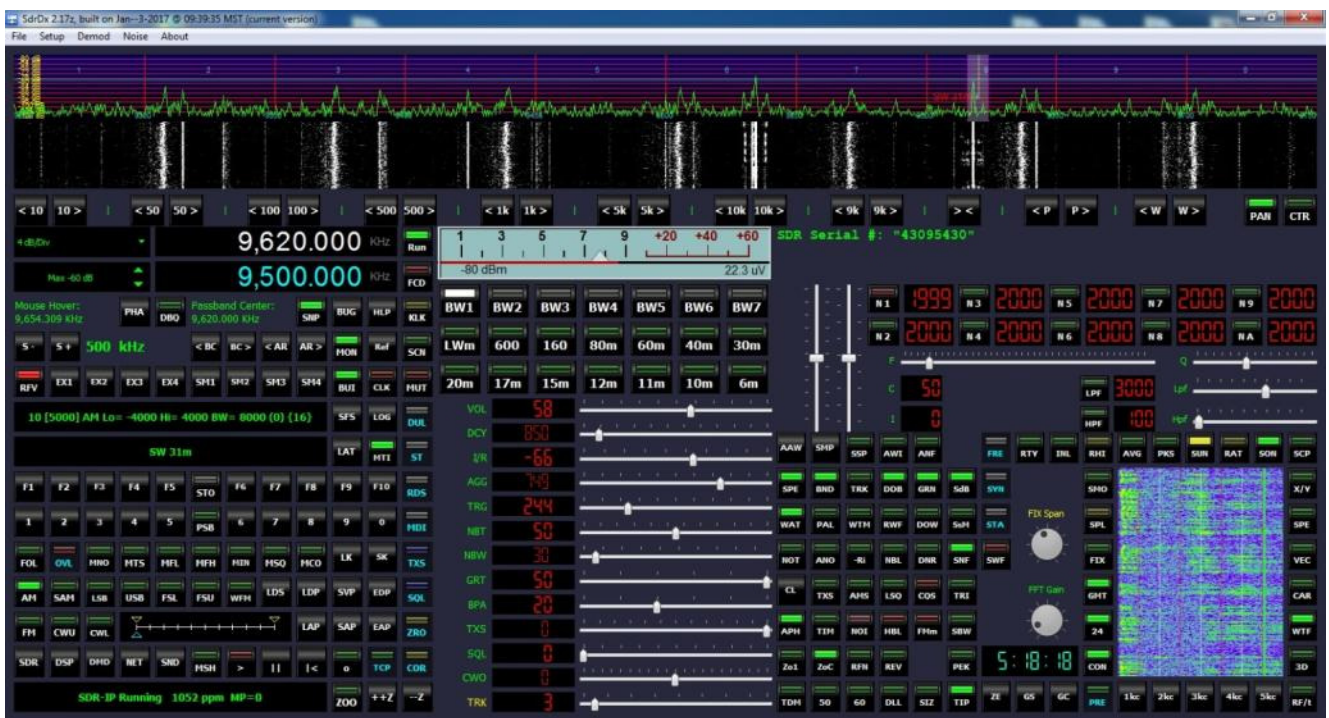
SdrDx 2.17z, built on Jan--3-2017 @ 09:39:35 MST (current version)
File Setup Demod Noise About

< 10 10 > < 50 50 > < 100 100 > < 500 500 > < 1k 1k > < 5k 5k > < 10k 10k > < 9k 9k > > < < P P > < W W > PAN CTR

4 dB/Div
9,620.000 KHz
Run
Max -60 dB
9,500.000 KHz
FCD

1 3 5 7 9 +20 +40 +60
-80 dBm 22.3 uV

SDR Serial #: "43095430"

Mouse Hover: 9,654.309 KHz PHA DBQ Passband Center: 9,620.000 KHz SNP BUG HLP KLK
S- S+ 500 kHz < BC BC > < AR AR > MON Ref SCN
RFV EX1 EX2 EX3 EX4 SM1 SM2 SM3 SM4 BUI CLK MUT
10 [5000] AM Lo= -4000 Hi= 4000 BW= 8000 (0) {16} SFS LOG DUL
SW 31m LAT MTI ST
F1 F2 F3 F4 F5 STO F6 F7 F8 F9 F10 RDS
1 2 3 4 5 PSB 6 7 8 9 0 MDI
FOL OVL MNO MTS MFL MFH MIN MSQ MCO LK SK TXS
AM SAM LSB USB FSL FSU WFM LDS LDP SVP EDP SQL
FM CWU CWL LAP SAP EAP ZRO
SDR DSP DMD NET SND MSH > || |< o TCP COR
SDR-IP Running 1052 ppm MP=0 ZOO ++Z --Z

BW1 BW2 BW3 BW4 BW5 BW6 BW7
LWm 600 160 80m 60m 40m 30m
20m 17m 15m 12m 11m 10m 6m
VOL 58
DCY 850
I/R -66
AGG 149
TRG 244
NBT 50
NBW 30
GRT 50
BPA 20
TXS 0
SQL 0
CWO 0
TRK 3

N1 1999 N3 2000 N5 2000 N7 2000 N9 2000
N2 2000 N4 2000 N6 2000 N8 2000 NA 2000
F
Q
C 50
I 0
LPF 3000
HPF 100
Lpf
Hpf

AAW SHP SSP AWI ANF FRE RTY INL RHI AVG PKS SUN RAT SON SCP
SPE BND TRK DOB GRN SdB SYN SMO X/Y
WAT PAL WTM RWF DOW SsM STA FIX Span SPL SPE
NOT ANO -Ri NBL DNR SNF SWF FIX VEC
CL TXS AMS LSQ COS TRI FFT Gain GHT CAR
APH TIM NOI HBL FMm SBW 24 WTF
Zo1 ZoC RFN REV PEK 5:18:18 CON 3D
TDM 50 60 DLL SIZ TIP ZE GS GC PRE 1kc 2kc 3kc 4kc 5kc RF/t